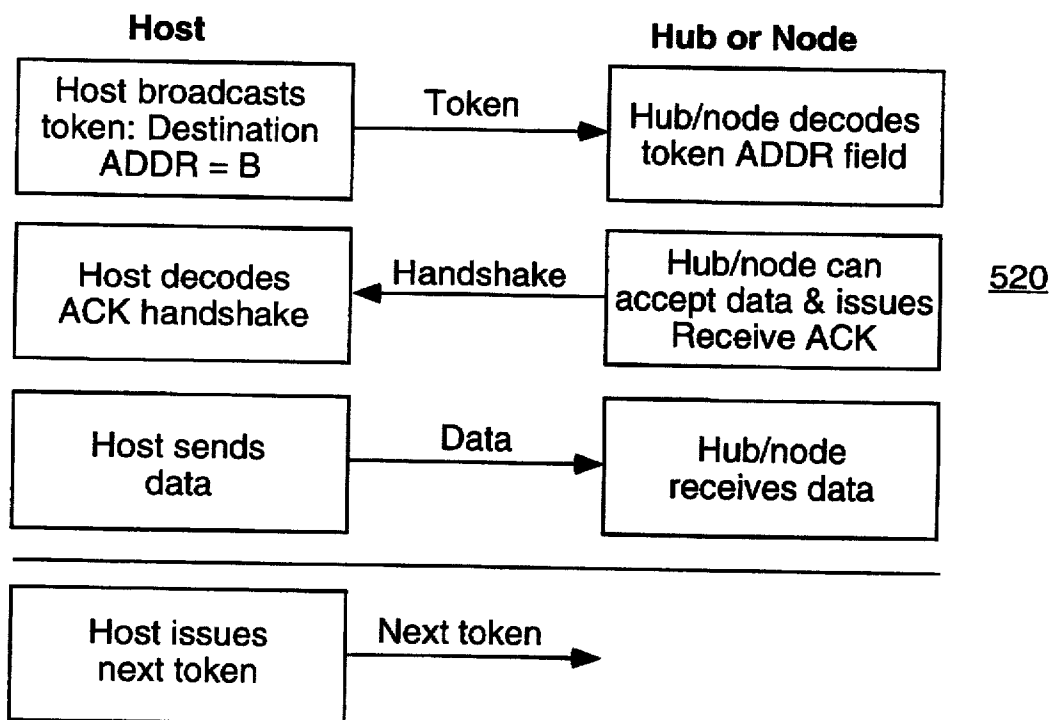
Host

Hub or Node

Host broadcasts token: Destination ADDR = B

Token

Hub/node decodes token ADDR field

Host decodes ACK handshake

Handshake

Hub/node can accept data & issues Receive ACK

520

Host sends data

Data

Hub/node receives data

Host issues next token

Next token